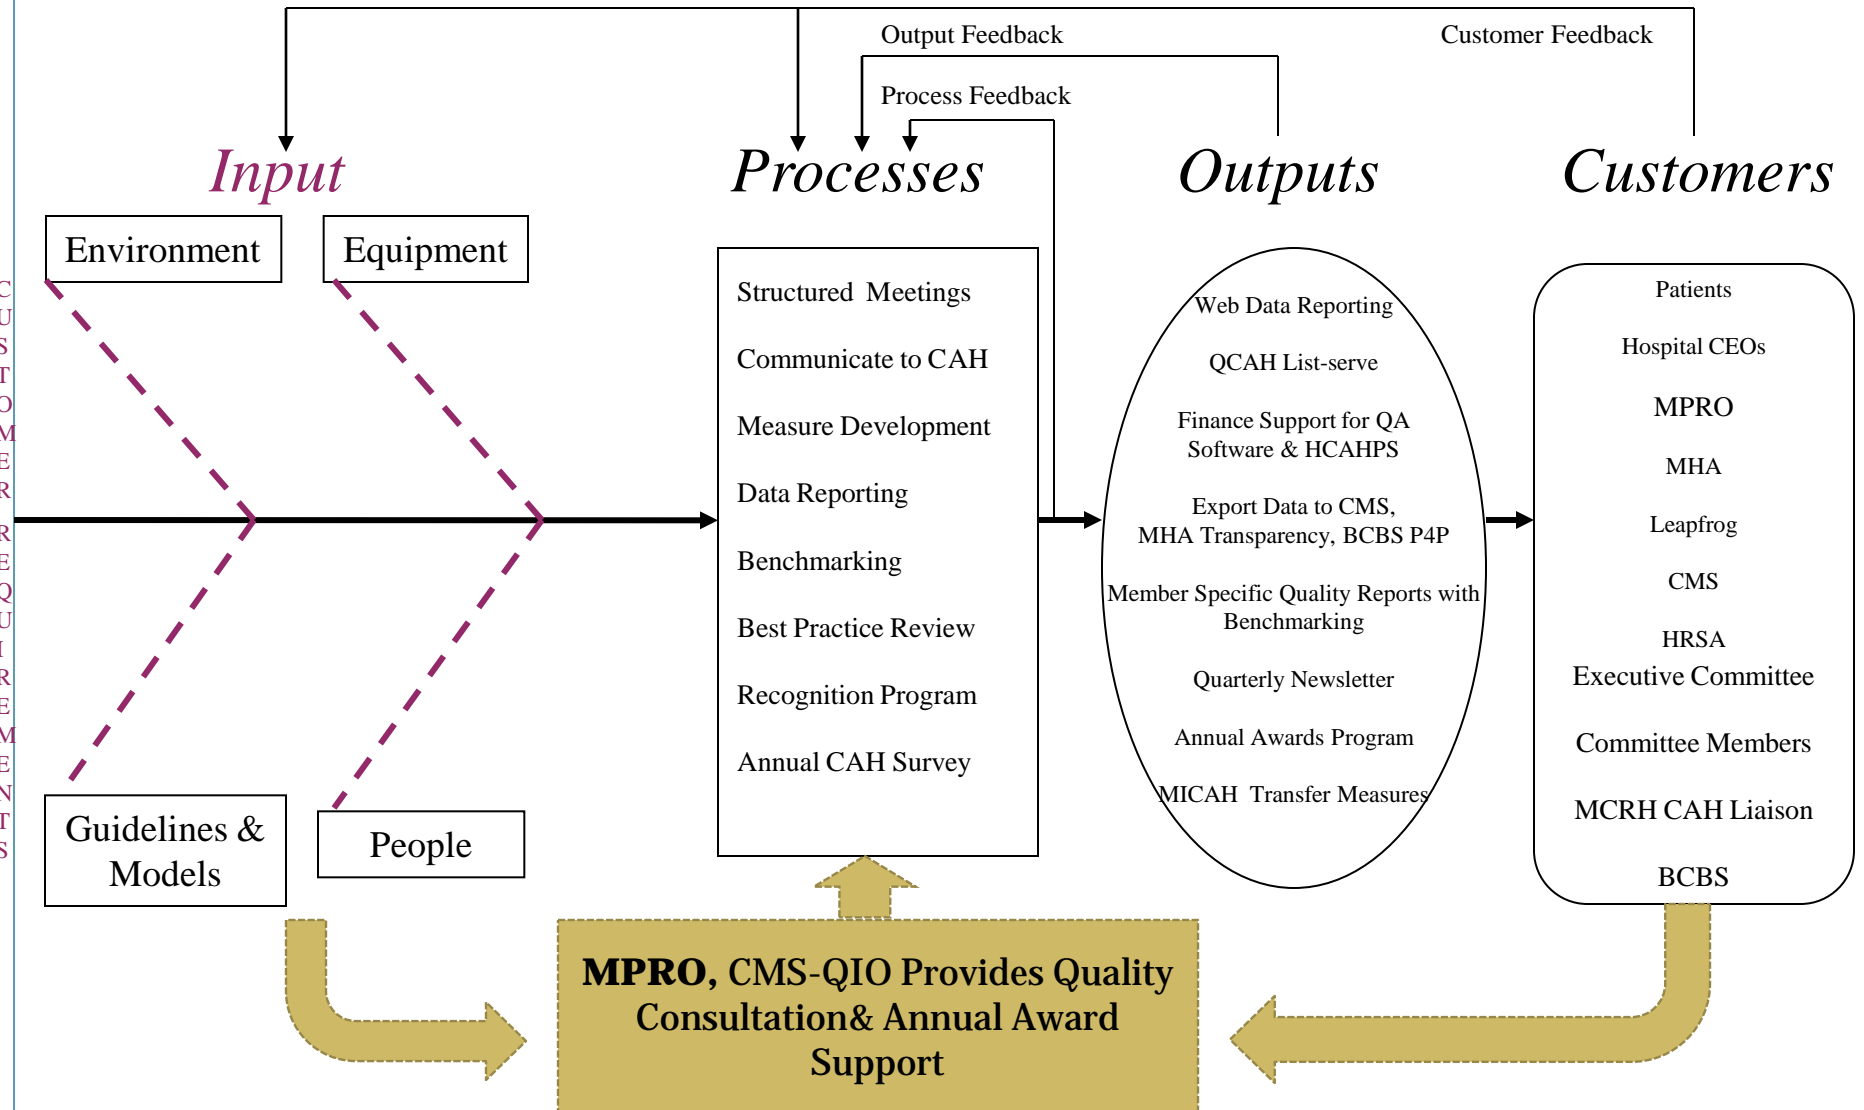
Output Feedback

Customer Feedback

Process Feedback

C U S T O M E R

R E Q U I R E M E N T S

Input

Environment

Equipment

Guidelines & Models

People

Processes

Structured Meetings

Communicate to CAH

Measure Development

Data Reporting

Benchmarking

Best Practice Review

Recognition Program

Annual CAH Survey

Outputs

Web Data Reporting

QCAH List-serve

Finance Support for QA Software & HCAHPS

Export Data to CMS, MHA Transparency, BCBS P4P

Member Specific Quality Reports with Benchmarking

Quarterly Newsletter

Annual Awards Program

MICAH Transfer Measures

Customers

Patients

Hospital CEOs

MPRO

MHA

Leapfrog

CMS

HRSA

Executive Committee

Committee Members

MCRH CAH Liaison

BCBS

**MPRO,** CMS-QIO Provides Quality Consultation& Annual Award Support